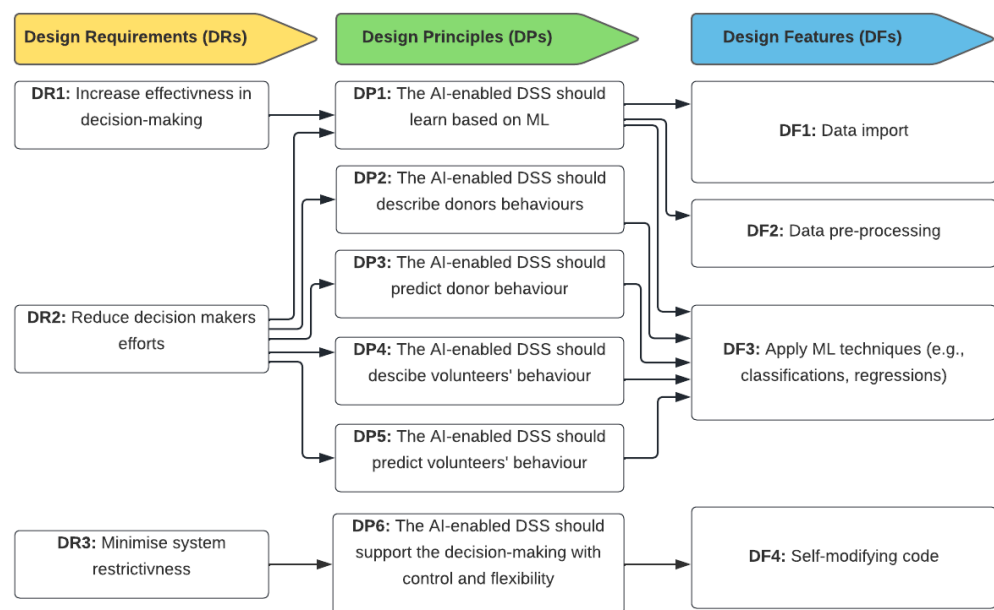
Design Requirements (DRs)

Design Principles (DPs)

Design Features (DFs)

DR1: Increase effectivness in decision-making

DP1: The AI-enabled DSS should learn based on ML

DF1: Data import

DP2: The AI-enabled DSS should describe donors behaviours

DF2: Data pre-processing

DP3: The AI-enabled DSS should predict donor behaviour

DR2: Reduce decision makers efforts

DP4: The AI-enabled DSS should descibe volunteers' behaviour

DF3: Apply ML techniques (e.g., classifications, regressions)

DP5: The AI-enabled DSS should predict volunteers' behaviour

DR3: Minimise system restrictivness

DP6: The AI-enabled DSS should support the decision-making with control and flexibility

DF4: Self-modifying code